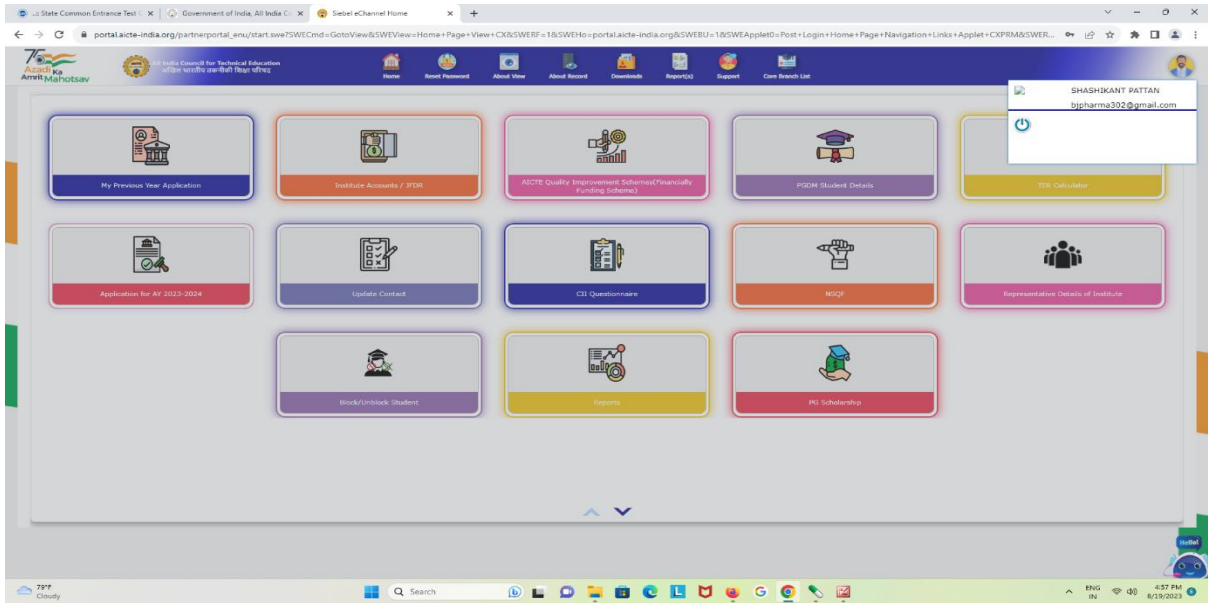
..: State Common Entrance Test C ×
Government of India, All India Co ×
Siebel eChannel Home ×
+

portal.aicte-india.org/partnerportal_enu/start.swe?SWECmd=GotoView&SWEView=Home+Page+View+CX&SWERF=1&SWEHo=portal.aicte-india.org&SWEBU=1&SWEApplet0=Post+Login+Home+Page+Navigation+Links+Applet+CXPRM&SWER...

Azadi Ka Amrit Mahotsav

All India Council for Technical Education
अखिल भारतीय तकनीकी शिक्षा परिषद

Home
Reset Password
About View
About Record
Downloads
Report(s)
Support
Core Branch List

SHASHIKANT PATTAN
bjpharma302@gmail.com

My Previous Year Application
Institute Accounts / JFDR
AICTE Quality Improvement Schemes(Financially Funding Scheme)
PGDM Student Details
TDS Calculator

Application for AY 2023-2024
Update Contact
CII Questionnaire
NSQF
Representative Details of Institute

Block/Unblock Student
Reports
PG Scholarship

Hello!

79°F
Cloudy

Search

ENG
IN
4:57 PM
8/19/2023